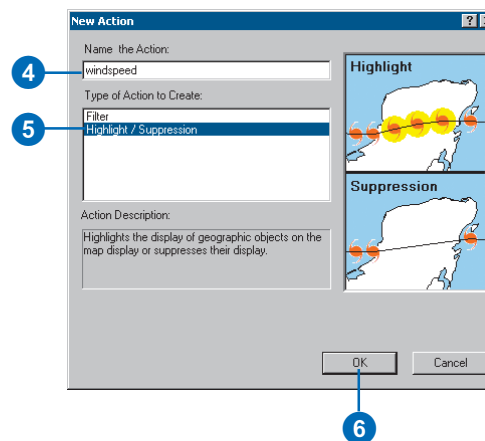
New Action

?

Name the Action:

windspeed

Type of Action to Create:

Filter

Highlight / Suppression

Action Description:

Highlights the display of geographic objects on the map display or suppresses their display.

Highlight

Suppression

OK

Cancel

4

5

6